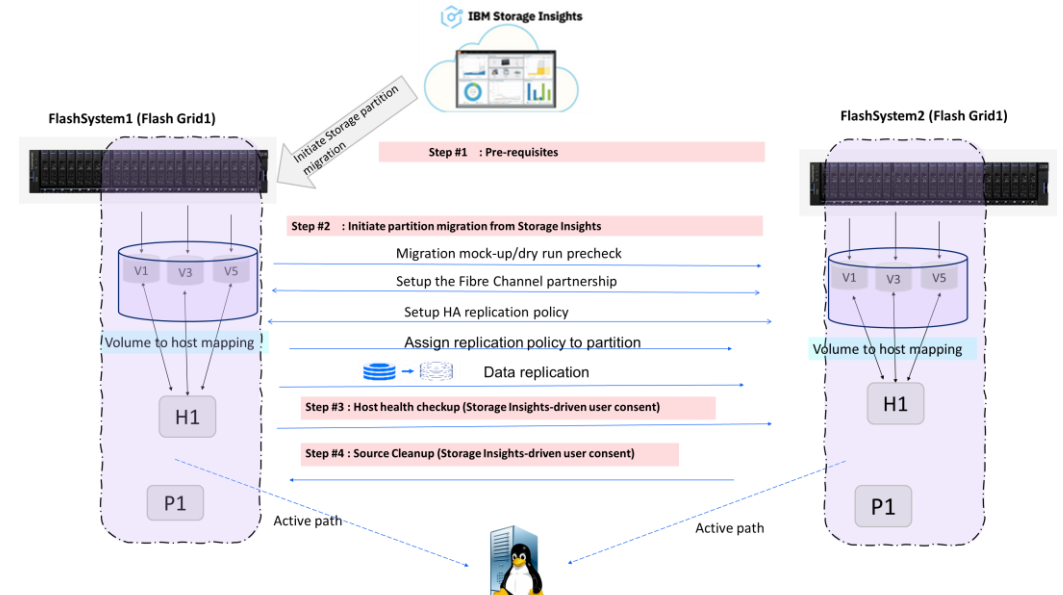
IBM Storage Insights

FlashSystem1 (Flash Grid1)

Initiate Storage partition migration

Step #1 : Pre-requisites

FlashSystem2 (Flash Grid1)

Step #2 : Initiate partition migration from Storage Insights

Migration mock-up/dry run precheck

Setup the Fibre Channel partnership

Setup HA replication policy

Assign replication policy to partition

Data replication

Step #3 : Host health checkup (Storage Insights-driven user consent)

Step #4 : Source Cleanup (Storage Insights-driven user consent)

V1 V3 V5

Volume to host mapping

H1

P1

V1 V3 V5

Volume to host mapping

H1

P1

Active path

Active path